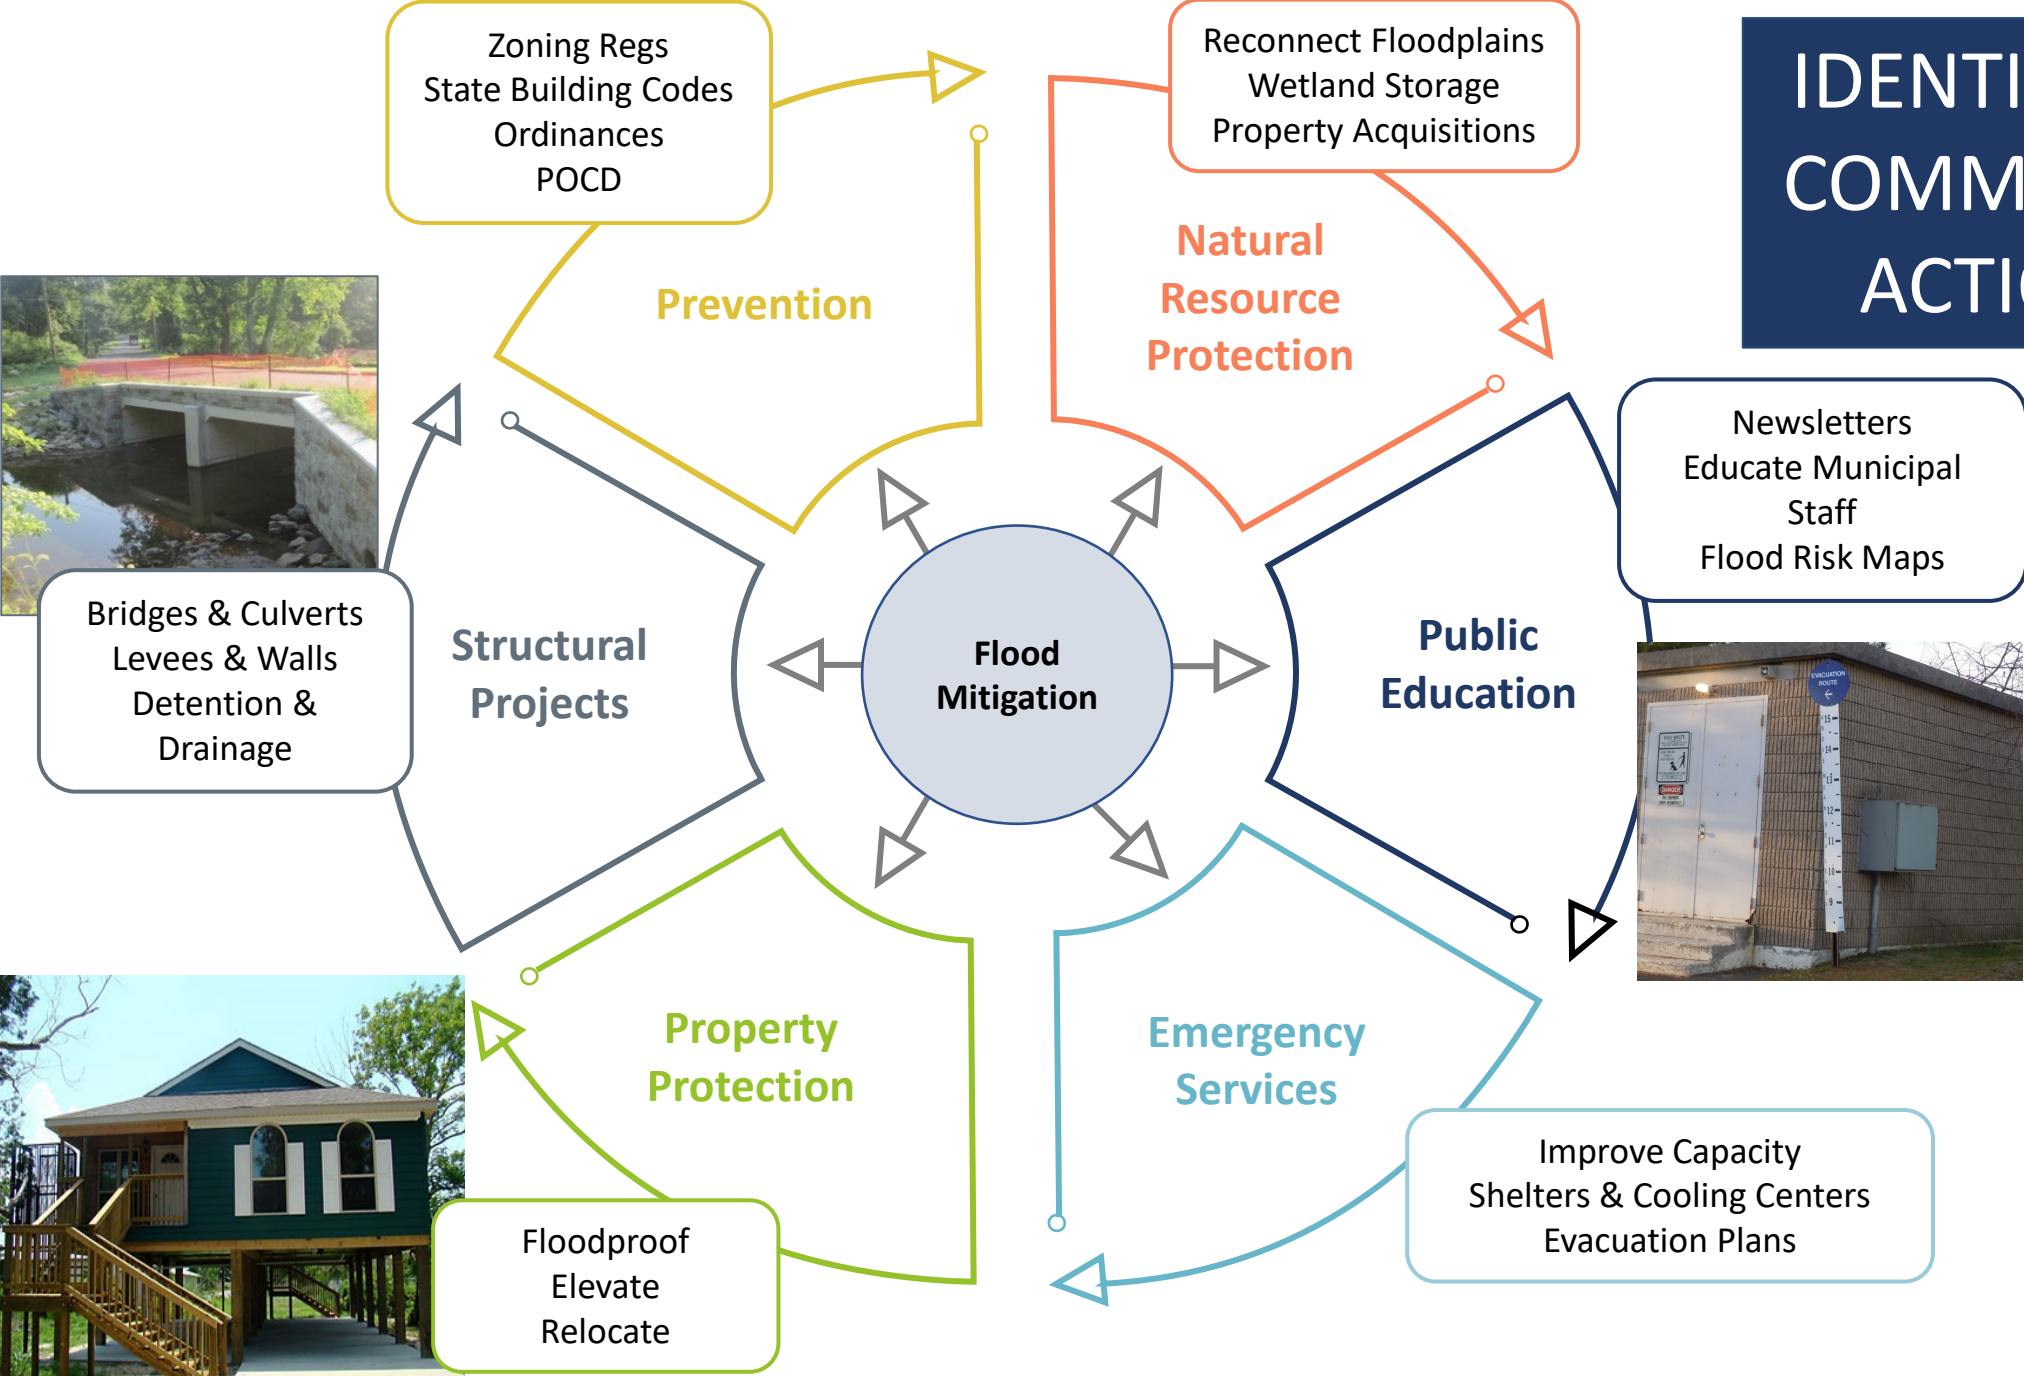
Zoning Regs
State Building Codes
Ordinances
POCD

Reconnect Floodplains
Wetland Storage
Property Acquisitions

IDENTI
COMM
ACTI

Prevention

Natural Resource Protection

Newsletters
Educate Municipal Staff
Flood Risk Maps

Bridges & Culverts
Levees & Walls
Detention & Drainage

Structural Projects

Flood Mitigation

Public Education

Property Protection

Emergency Services

Improve Capacity
Shelters & Cooling Centers
Evacuation Plans

Floodproof
Elevate
Relocate